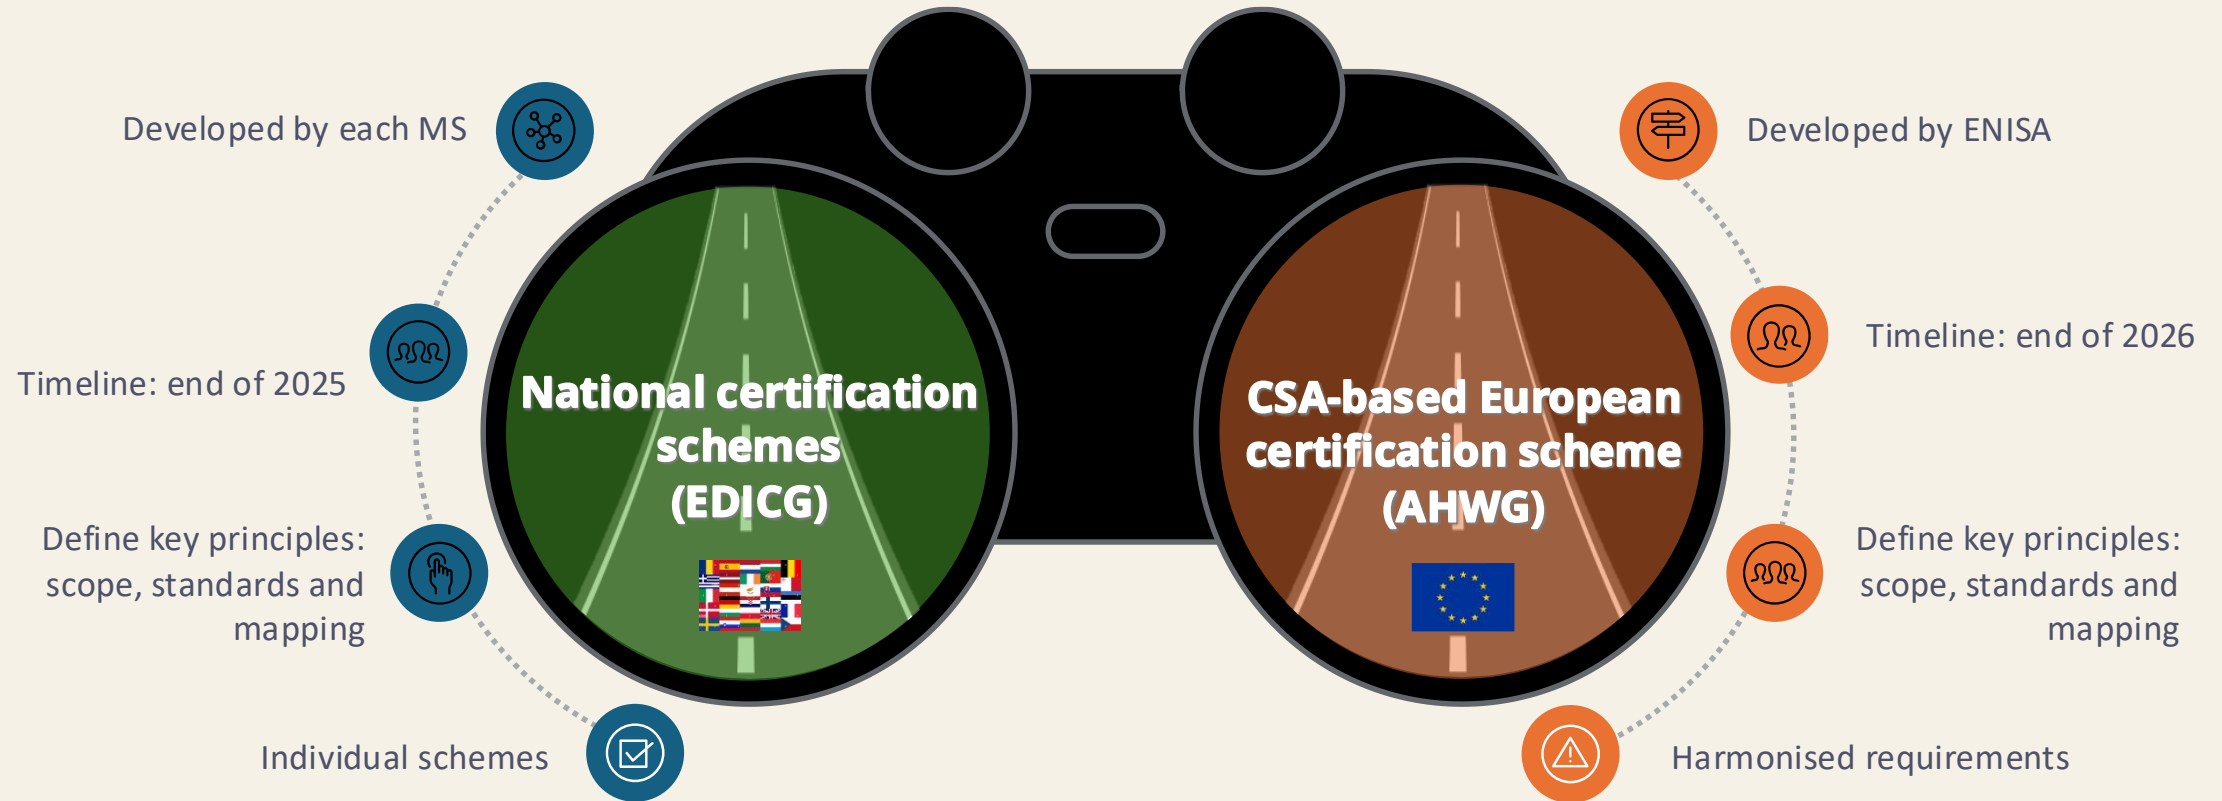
Developed by each MS

Timeline: end of 2025

Define key principles: scope, standards and mapping

Individual schemes

National certification schemes (EDICG)

CSA-based European certification scheme (AHWG)

Developed by ENISA

Timeline: end of 2026

Define key principles: scope, standards and mapping

Harmonised requirements